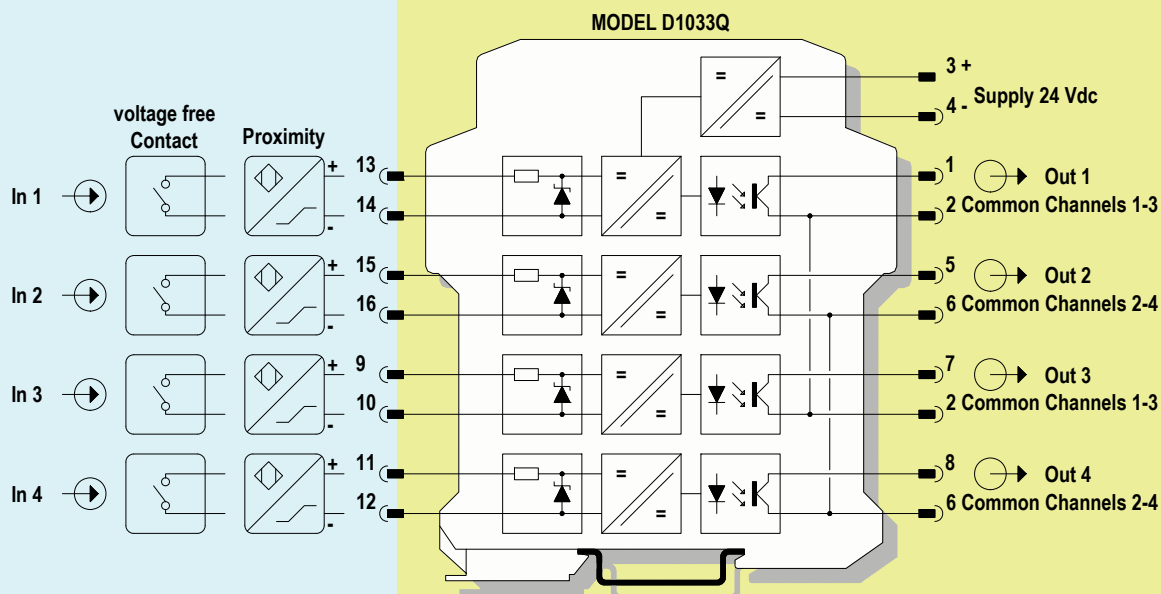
MODEL D1033Q

voltage free Contact

Proximity

In 1

In 2

In 3

In 4

+ 13
- 14

+ 15
- 16

+ 9
- 10

+ 11
- 12

=
=

=
=

=
=

=
=

=
=

3 +
4 - Supply 24 Vdc

1 Out 1
2 Common Channels 1-3

5 Out 2
6 Common Channels 2-4

7 Out 3
2 Common Channels 1-3

8 Out 4
6 Common Channels 2-4